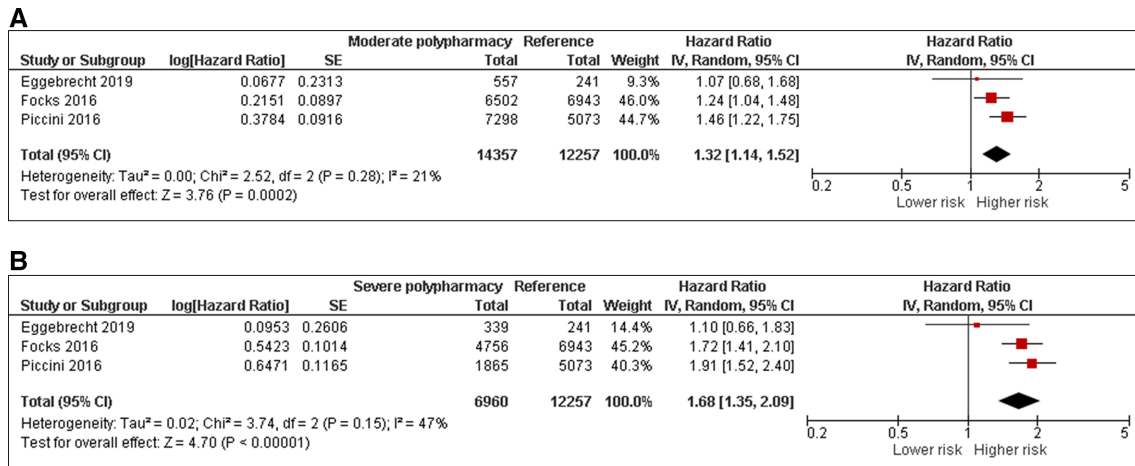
A

| Study or Subgroup | log[Hazard Ratio] | SE | Moderate polypharmacy Total | Reference Total | Weight | Hazard Ratio IV, Random, 95% CI |
|---|---|---|---|---|---|---|
| Eggebrecht 2019 | 0.0677 | 0.2313 | 557 | 241 | 9.3% | 1.07 [0.68, 1.68] |
| Focks 2016 | 0.2151 | 0.0897 | 6502 | 6943 | 46.0% | 1.24 [1.04, 1.48] |
| Piccini 2016 | 0.3784 | 0.0916 | 7298 | 5073 | 44.7% | 1.46 [1.22, 1.75] |
| **Total (95% CI)** | | | **14357** | **12257** | **100.0%** | **1.32 [1.14, 1.52]** |

Heterogeneity: Tau² = 0.00; Chi² = 2.52, df = 2 (P = 0.28); I² = 21%
Test for overall effect: Z = 3.76 (P = 0.0002)

Hazard Ratio
IV, Random, 95% CI
0.2 0.5 1 2 5
Lower risk Higher risk

B

| Study or Subgroup | log[Hazard Ratio] | SE | Severe polypharmacy Total | Reference Total | Weight | Hazard Ratio IV, Random, 95% CI |
|---|---|---|---|---|---|---|
| Eggebrecht 2019 | 0.0953 | 0.2606 | 339 | 241 | 14.4% | 1.10 [0.66, 1.83] |
| Focks 2016 | 0.5423 | 0.1014 | 4756 | 6943 | 45.2% | 1.72 [1.41, 2.10] |
| Piccini 2016 | 0.6471 | 0.1165 | 1865 | 5073 | 40.3% | 1.91 [1.52, 2.40] |
| **Total (95% CI)** | | | **6960** | **12257** | **100.0%** | **1.68 [1.35, 2.09]** |

Heterogeneity: Tau² = 0.02; Chi² = 3.74, df = 2 (P = 0.15); I² = 47%
Test for overall effect: Z = 4.70 (P < 0.00001)

Hazard Ratio
IV, Random, 95% CI
0.2 0.5 1 2 5
Lower risk Higher risk